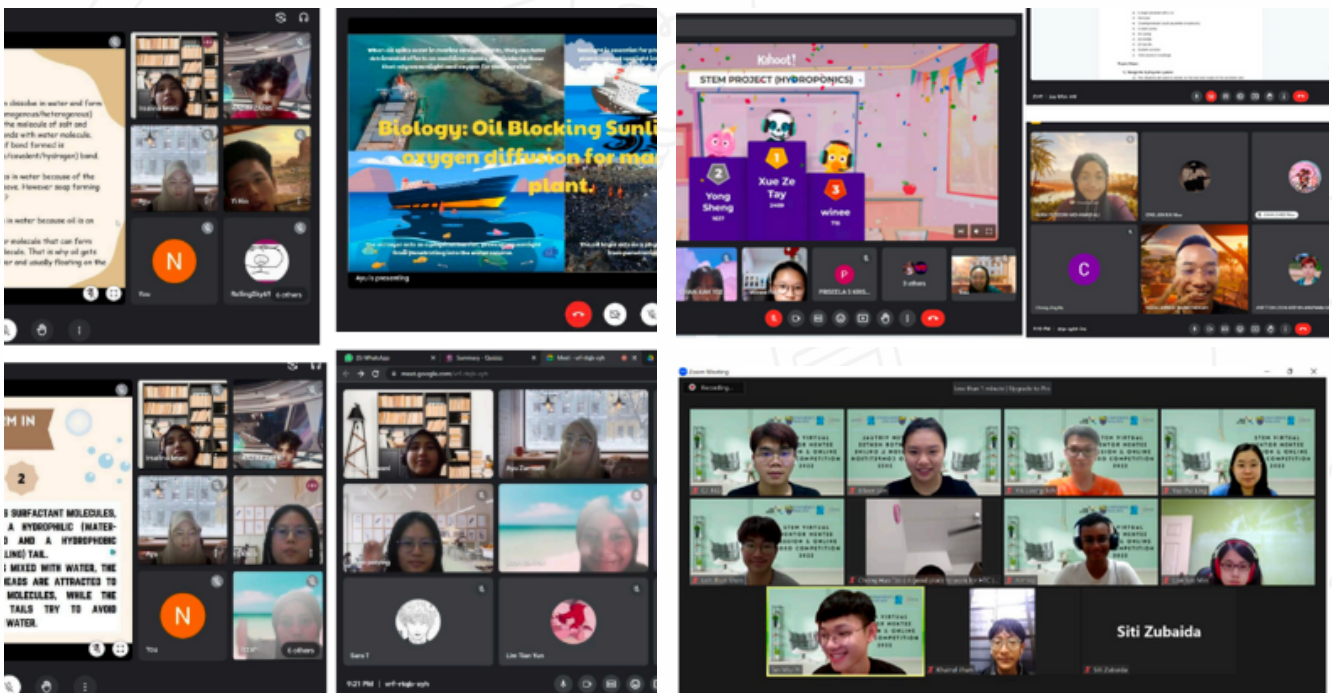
n dissolve in water and form
mogenous/heterogenous)
the molecule of salt and
nds with water molecule.
f bond formed is
(covalent/hydrogen) bond.

s in water because of the
ove. However soap forming

in water because oil is an

r molecule that can form
lecule. That is why oil gets
r and usually floating on the

N

You

RollingSky67

6 others

Biology: Oil Blocking Sunli
oxygen diffusion for ma
plant.

Ayu is presenting

Kahoot!

STEM PROJECT (HYDROPONICS)

2
Yong Sheng

1
Xue Ze Tay

3
winee

P
PRISCELA S KRIS...

3 others

C

M IN

2

S SURFACTANT MOLECULES.
A HYDROPHILIC (WATER-
D AND A HYDROPHOBIC
LING) TAIL.
MIXED WITH WATER, THE
EADS ARE ATTRACTED TO
MOLECULES, WHILE THE
TAILS TRY TO AVOID
WATER.

N

You

6 others

meet.google.com

Sara T

Lim Tian Yun

9:21 PM

Zoom Meeting

Recording...

STEM VIRTUAL
MENTOR MENTEE
DESIGN & ONLINE
COMPETITION
2022

Siti Zubaida